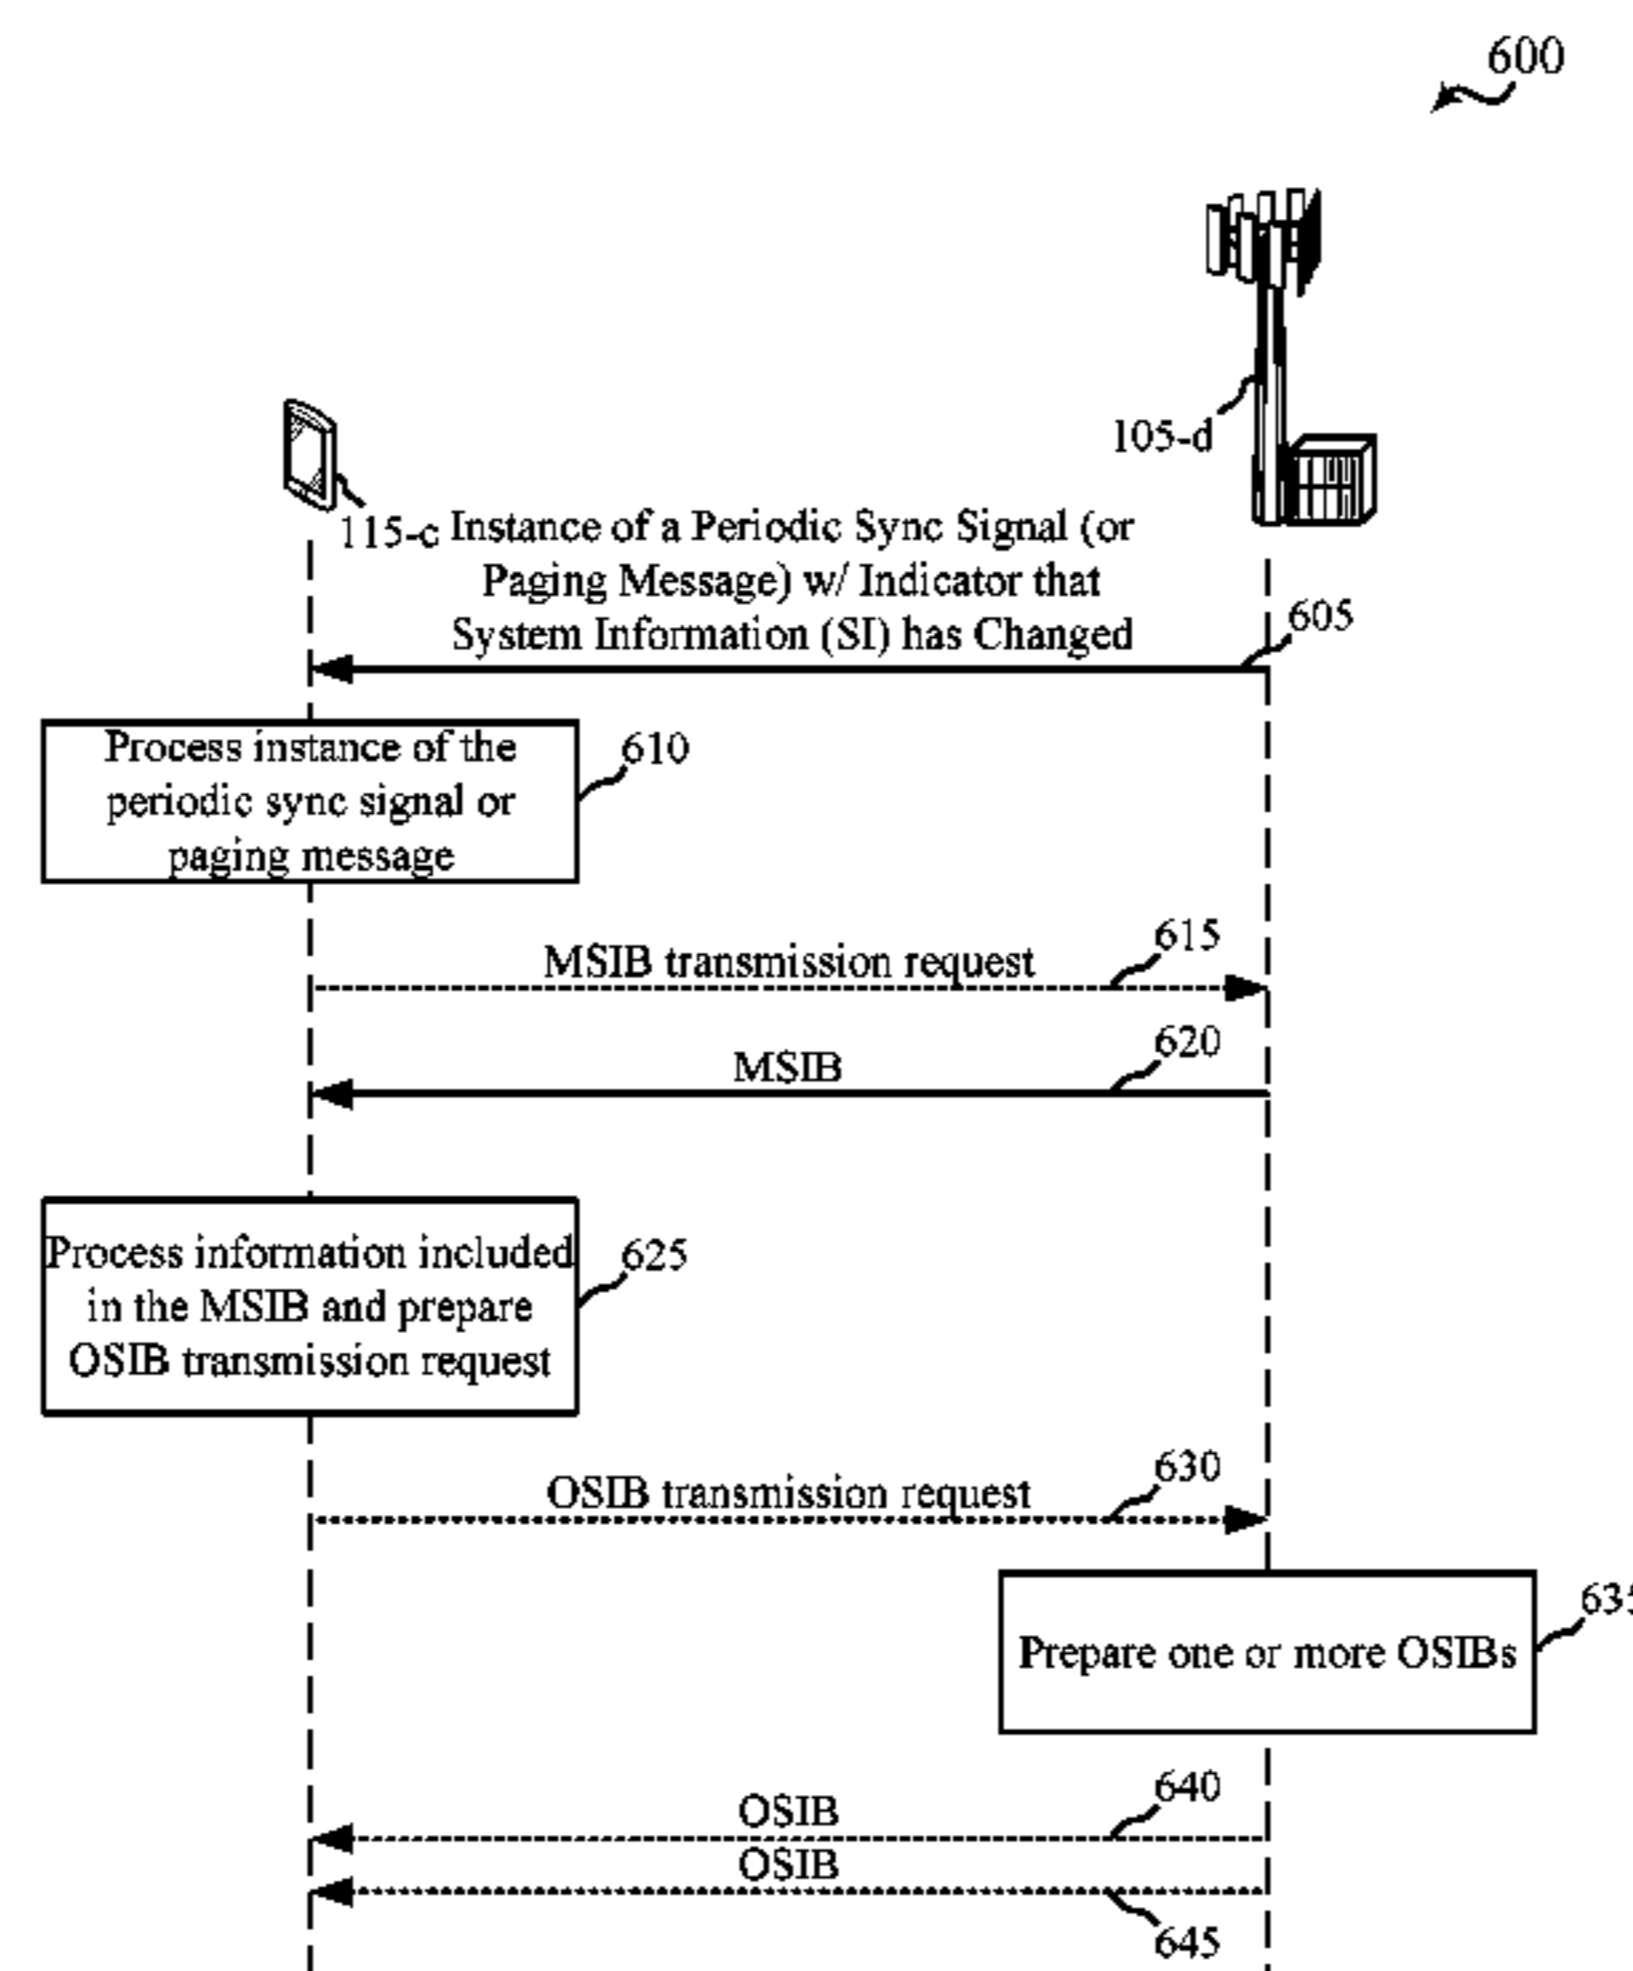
600

105-d

115-c

Instance of a Periodic Sync Signal (or Paging Message) w/ Indicator that System Information (SI) has Changed

605

Process instance of the periodic sync signal or paging message

610

MSIB transmission request

615

MSIB

620

Process information included in the MSIB and prepare OSIB transmission request

625

OSIB transmission request

630

Prepare one or more OSIBs

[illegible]

OSIB

640

OSIB

645